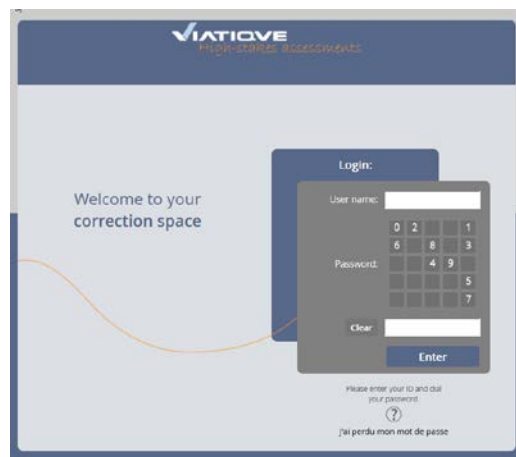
VIATIQVE
High-stakes assessments

Welcome to your correction space

Login:

User name:

Password:

| 0 | 2 | | | 1 |
|---|---|---|---|---|
| 6 | | 8 | | 3 |
| | | 4 | 9 | |
| | | | | 5 |
| | | | | 7 |

Clear

Enter

Please enter your ID and dial your password

?

j'ai perdu mon mot de passe